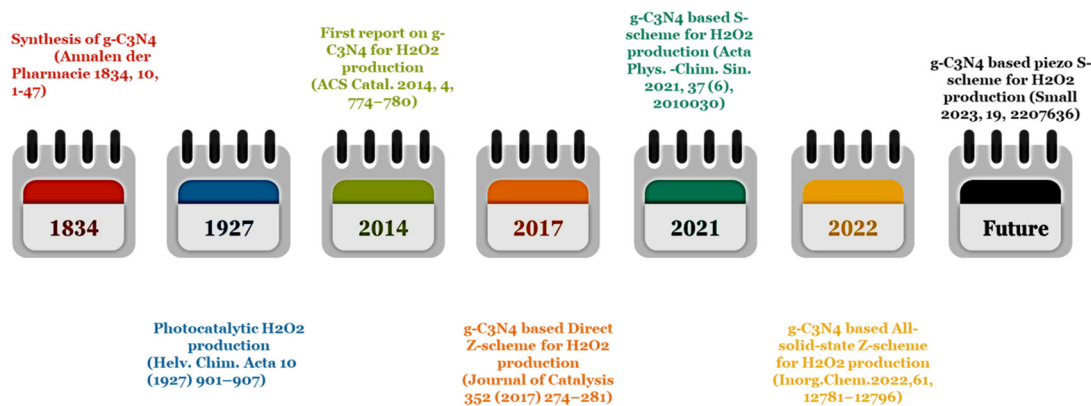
Synthesis of g-C3N4 (Annalen der Pharmacie 1834, 10, 1-47)

First report on g-C3N4 for H2O2 production (ACS Catal. 2014, 4, 774–780)

g-C3N4 based S-scheme for H2O2 production (Acta Phys. -Chim. Sin. 2021, 37 (6), 2010030)

g-C3N4 based piezo S-scheme for H2O2 production (Small 2023, 19, 2207636)

1834

1927

2014

2017

2021

2022

Future

Photocatalytic H2O2 production (Helv. Chim. Acta 10 (1927) 901–907)

g-C3N4 based Direct Z-scheme for H2O2 production (Journal of Catalysis 352 (2017) 274–281)

g-C3N4 based All-solid-state Z-scheme for H2O2 production (Inorg.Chem.2022,61, 12781–12796)